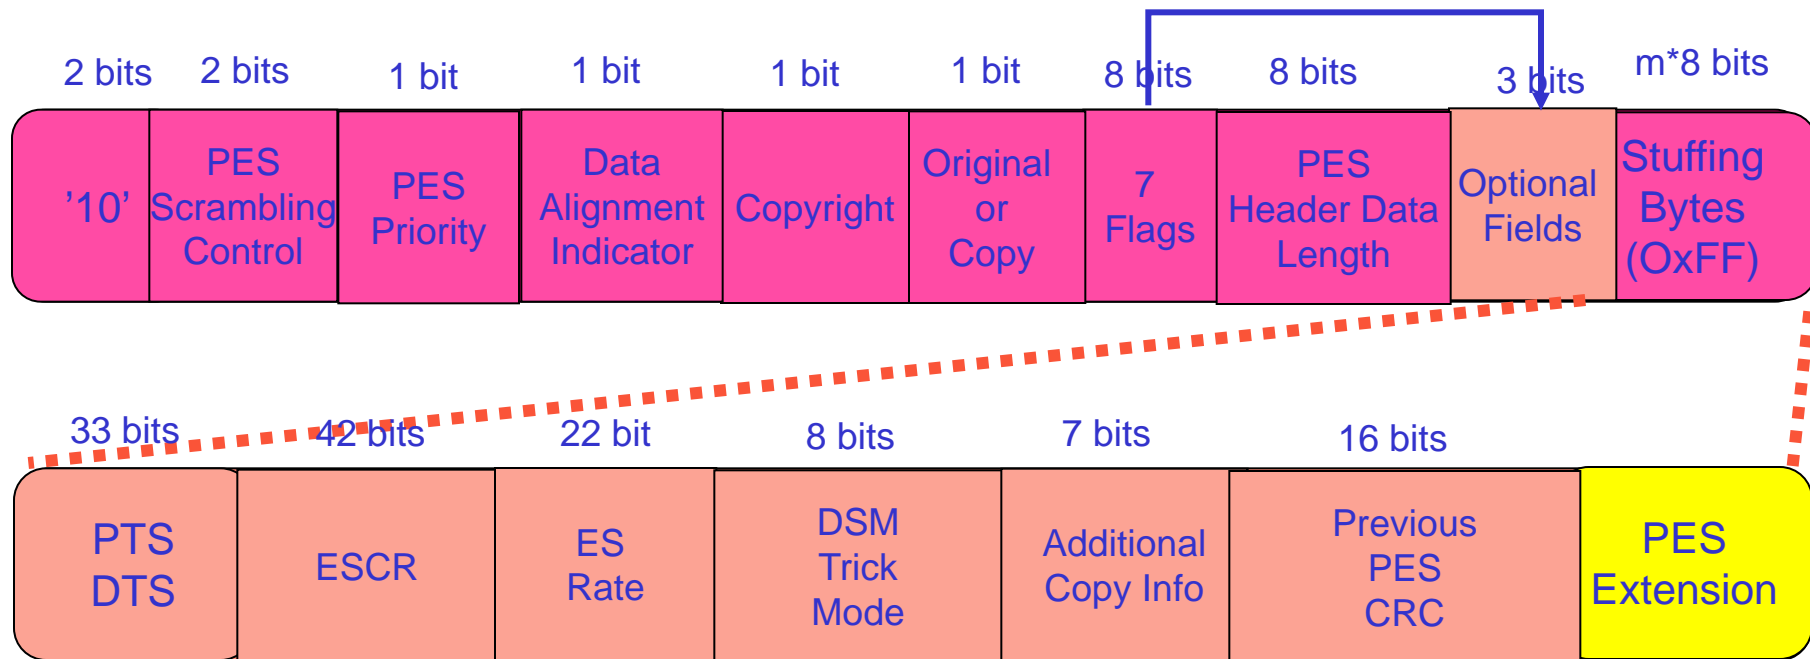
| 2 bits | 2 bits | 1 bit | 1 bit | 1 bit | 1 bit | 8 bits | 8 bits | 3 bits | m*8 bits |
|---|---|---|---|---|---|---|---|---|---|
| ’10’ | PES Scrambling Control | PES Priority | Data Alignment Indicator | Copyright | Original or Copy | 7 Flags | PES Header Data Length | Optional Fields | Stuffing Bytes (OxFF) |

| 33 bits | 42 bits | 22 bit | 8 bits | 7 bits | 16 bits | |
|---|---|---|---|---|---|---|
| PTS DTS | ESCR | ES Rate | DSM Trick Mode | Additional Copy Info | Previous PES CRC | PES Extension |